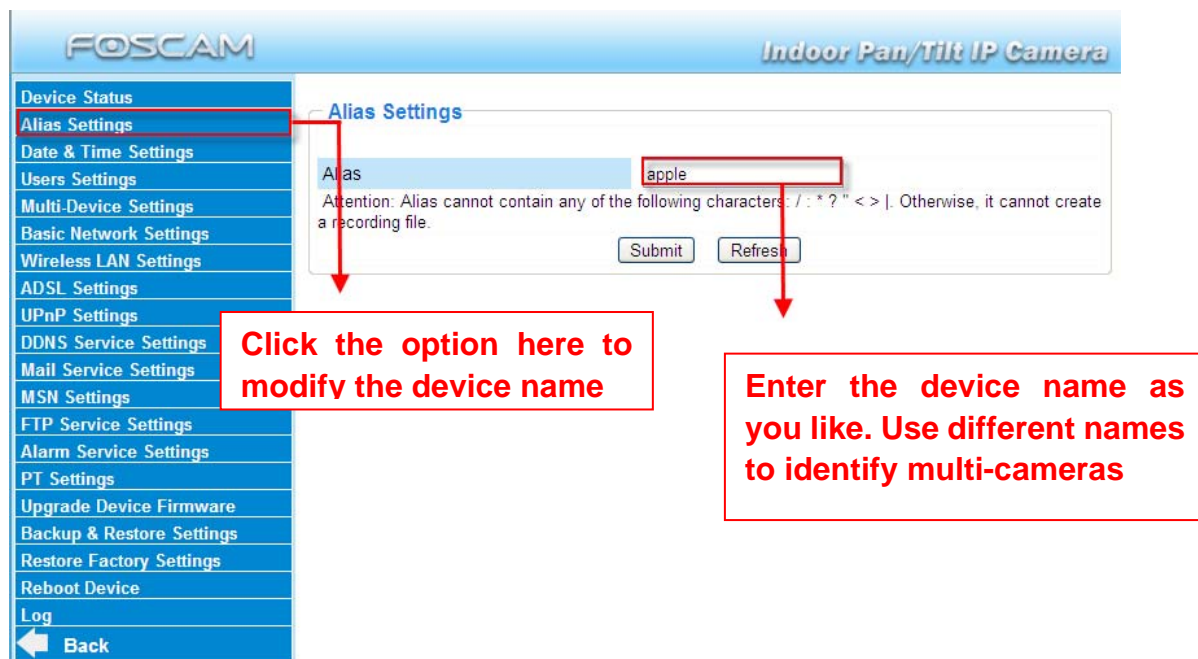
FOSCAM

Indoor Pan/Tilt IP Camera

Device Status
Alias Settings
Date & Time Settings
Users Settings
Multi-Device Settings
Basic Network Settings
Wireless LAN Settings
ADSL Settings
UPnP Settings
DDNS Service Settings
Mail Service Settings
MSN Settings
FTP Service Settings
Alarm Service Settings
PT Settings
Upgrade Device Firmware
Backup & Restore Settings
Restore Factory Settings
Reboot Device
Log
Back

Alias Settings

| Alias | apple |
|---|---|

Attention: Alias cannot contain any of the following characters: / : * ? " < > |. Otherwise, it cannot create a recording file.

Submit Refresh

Click the option here to modify the device name

Enter the device name as you like. Use different names to identify multi-cameras